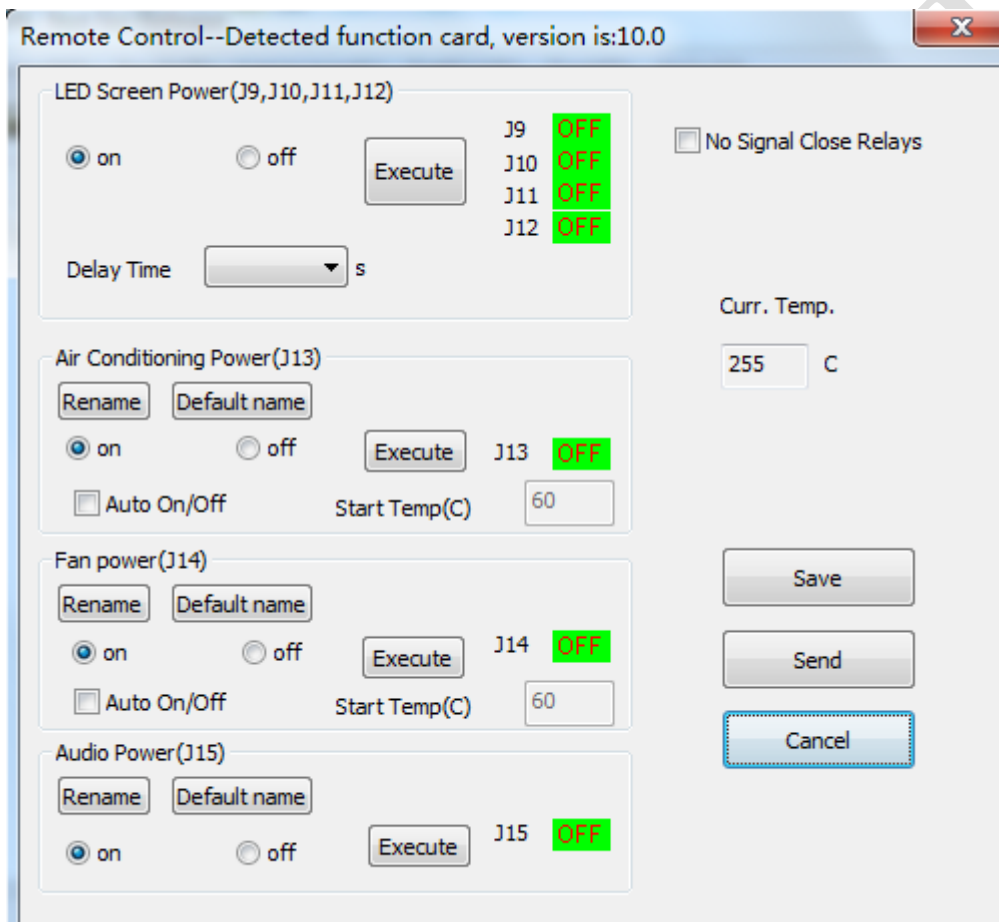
Remote Control--Detected function card, version is:10.0

X

LED Screen Power(J9,J10,J11,J12)

on off Execute

J9 OFF
J10 OFF
J11 OFF
J12 OFF

Delay Time s

No Signal Close Relays

Curr. Temp.

255 C

Air Conditioning Power(J13)

Rename Default name

on off Execute J13 OFF

Auto On/Off Start Temp(C) 60

Fan power(J14)

Rename Default name

on off Execute J14 OFF

Auto On/Off Start Temp(C) 60

Save

Send

Cancel

Audio Power(J15)

Rename Default name

on off Execute J15 OFF